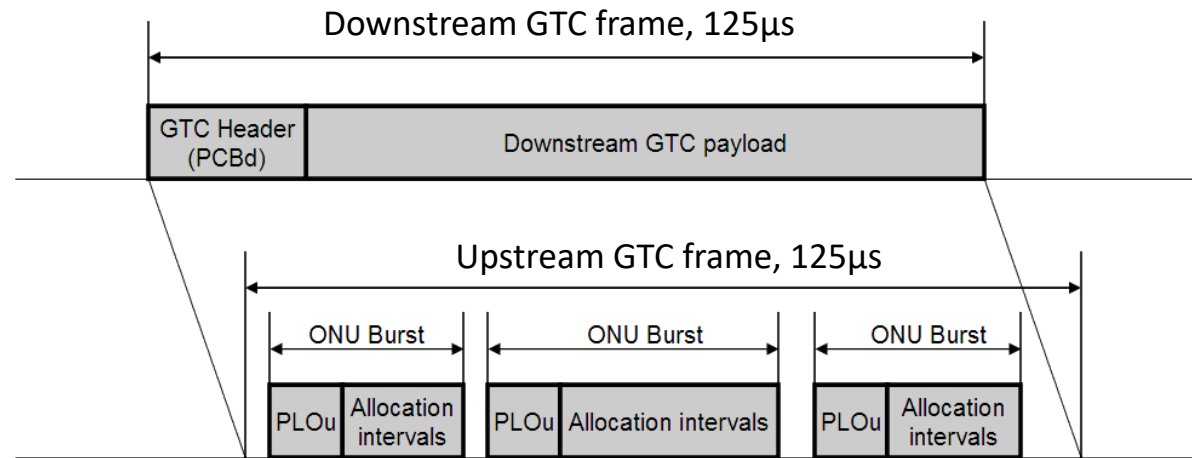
Downstream GTC frame, 125µs

GTC Header (PCBd)

Downstream GTC payload

Upstream GTC frame, 125µs

ONU Burst

ONU Burst

ONU Burst

PLOu

Allocation intervals

PLOu

Allocation intervals

PLOu

Allocation intervals